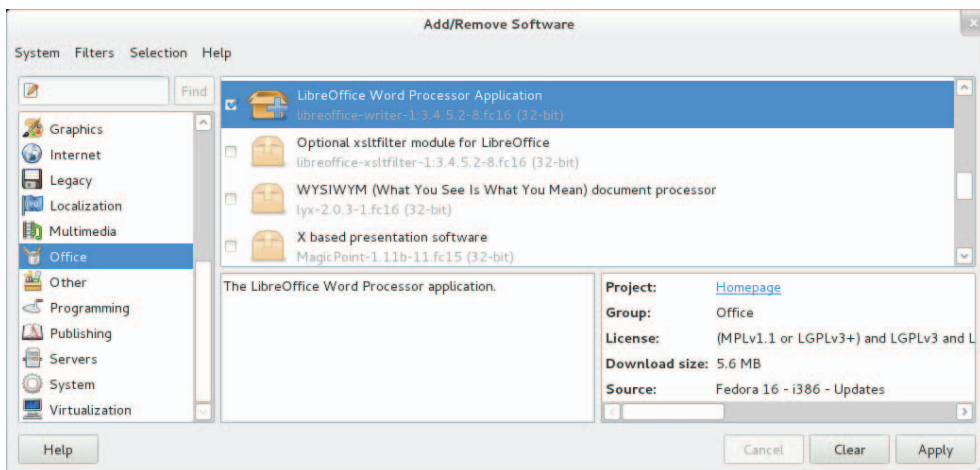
Add/Remove Software

System Filters Selection Help

Find

Graphics
Internet
Legacy
Localization
Multimedia
Office
Other
Programming
Publishing
Servers
System
Virtualization

LibreOffice Word Processor Application
libreoffice-writer-1:3.4.5.2-8.fc16 (32-bit)

Optional xsltfilter module for LibreOffice
libreoffice-xsltfilter-1:3.4.5.2-8.fc16 (32-bit)

WYSIWYM (What You See Is What You Mean) document processor
lyx-2.0.3-1.fc16 (32-bit)

X based presentation software
MagicPoint-1.11b-11.fc15 (32-bit)

The LibreOffice Word Processor application.

| | |
|---|---|
| Project: | Homepage |
| Group: | Office |
| License: | (MPLv1.1 or LGPLv3+) and LGPLv3 and L |
| Download size: | 5.6 MB |
| Source: | Fedora 16 - i386 - Updates |

Help

Cancel Clear Apply